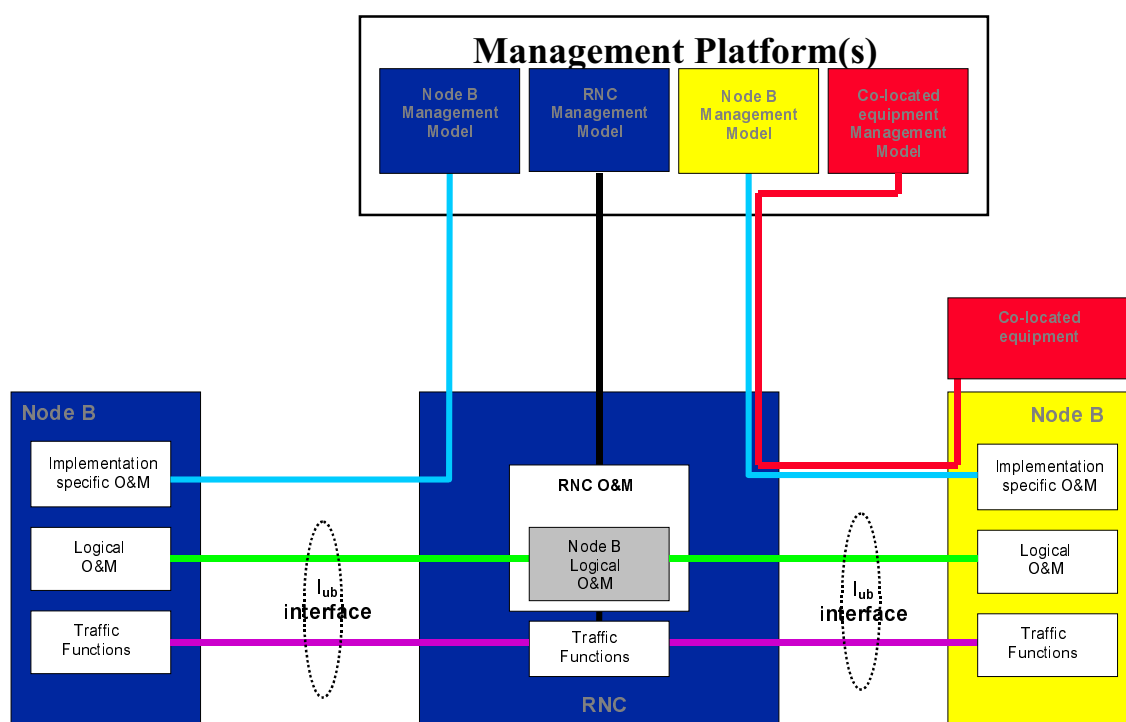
Management Platform(s)

Node B Management Model

RNC Management Model

Node B Management Model

Co-located equipment Management Model

Co-located equipment

Node B

Implementation specific O&M

Logical O&M

Traffic Functions

$I_{ub}$ interface

RNC O&M

Node B Logical O&M

Traffic Functions

RNC

$I_{ub}$ interface

Node B

Implementation specific O&M

Logical O&M

Traffic Functions